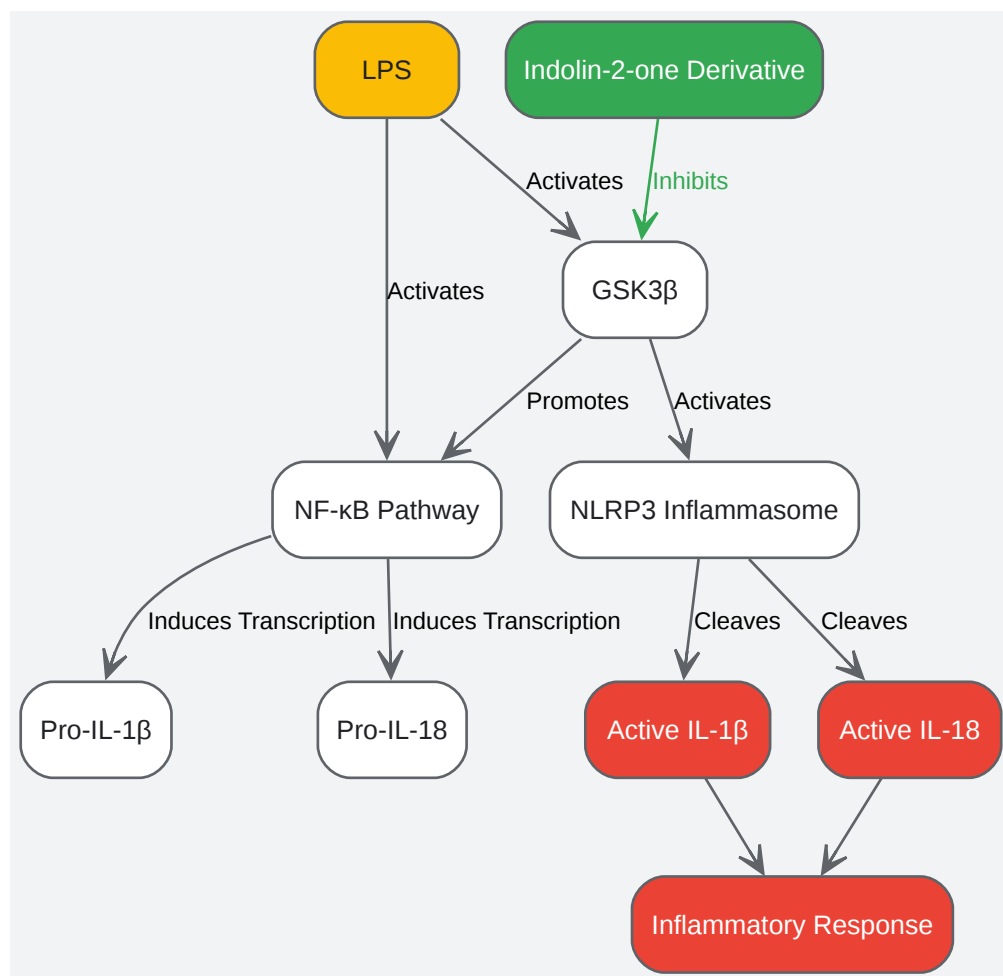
LPS

Indolin-2-one Derivative

Activates

Inhibits

Activates

GSK3β

Promotes

Activates

NF-κB Pathway

NLRP3 Inflammasome

Induces Transcription

Induces Transcription

Cleaves

Cleaves

Pro-IL-1β

Pro-IL-18

Active IL-1β

Active IL-18

Inflammatory Response